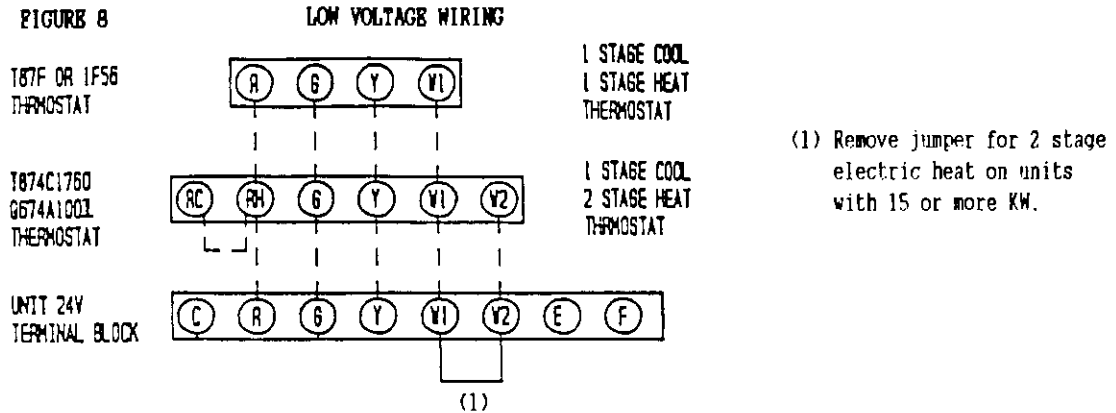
FIGURE 8

LOW VOLTAGE WIRING

T87F OR 1F56 THRMOSTAT

R G Y W1

1 STAGE COOL 1 STAGE HEAT THERMOSTAT

T874C1760 Q674A1001 THERMOSTAT

RC RH G Y W1 W2

1 STAGE COOL 2 STAGE HEAT THRMOSTAT

(1) Remove jumper for 2 stage electric heat on units with 15 or more KW.

UNIT 24V TERMINAL BLOCK

C R G Y W1 W2 E F

(1)